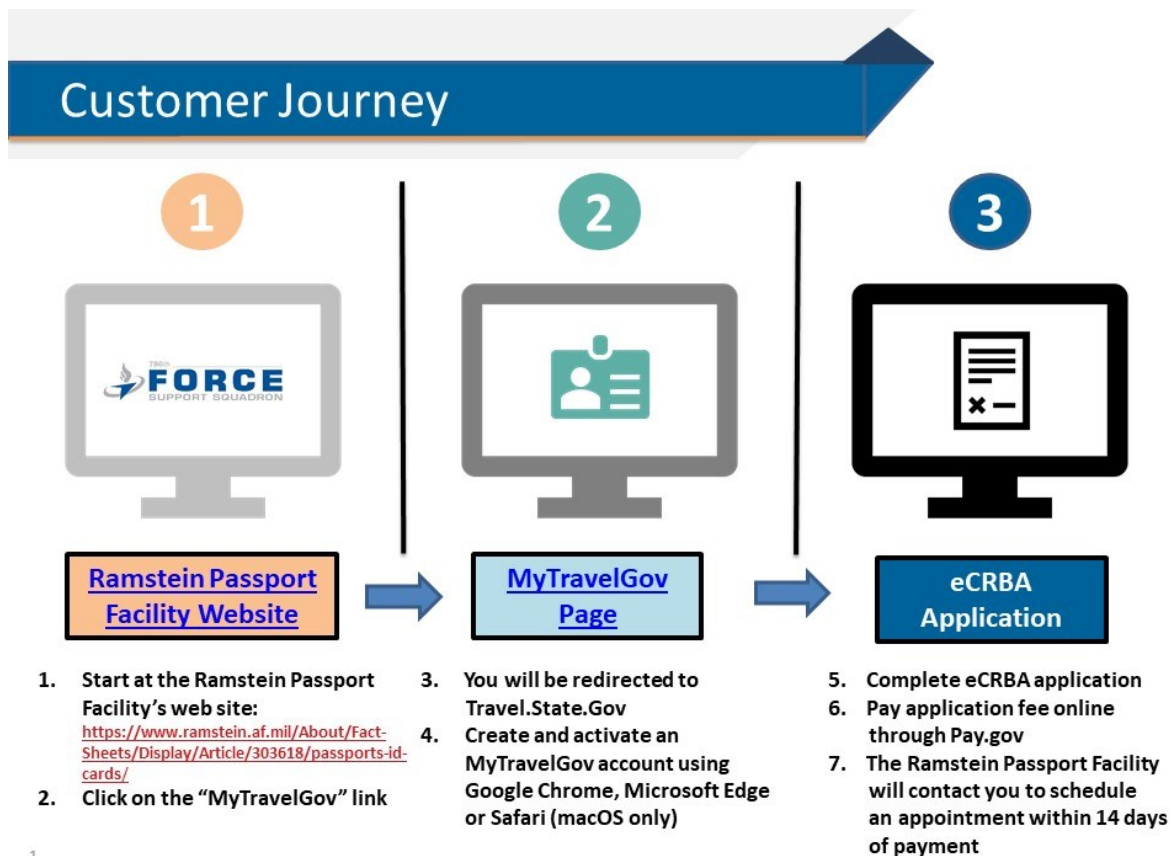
Customer Journey

1

FORCE
SUPPORT SQUADRON

Ramstein Passport Facility Website

1. Start at the Ramstein Passport Facility's web site: https://www.ramstein.af.mil/About/Fact-Sheets/Display/Article/303618/passports-id-cards/
2. Click on the "MyTravelGov" link

2

MyTravelGov Page

3. You will be redirected to Travel.State.Gov
4. Create and activate an MyTravelGov account using Google Chrome, Microsoft Edge or Safari (macOS only)

3

eCRBA Application

5. Complete eCRBA application
6. Pay application fee online through Pay.gov
7. The Ramstein Passport Facility will contact you to schedule an appointment within 14 days of payment

1